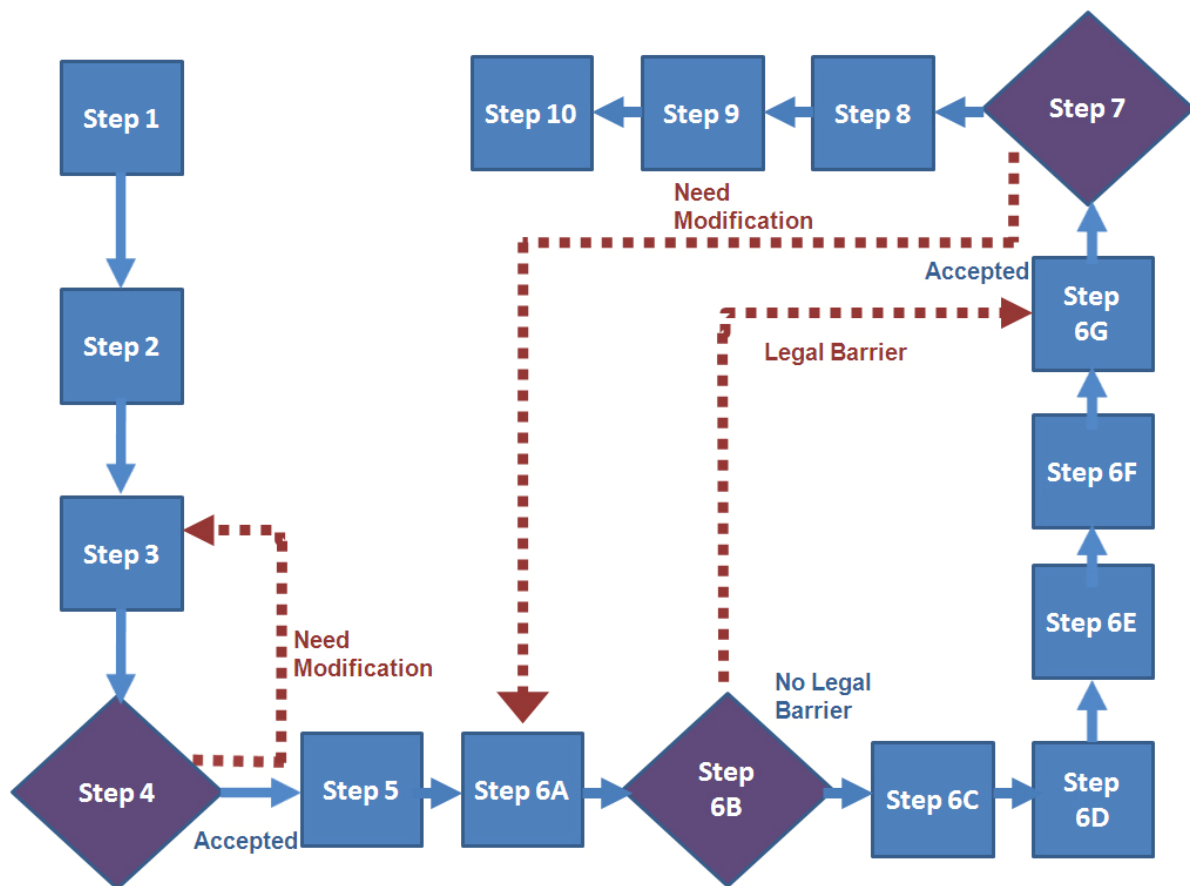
Step 1

Step 2

Step 3

Step 4

Need Modification

Accepted

Step 5

Step 6A

Step 6B

No Legal Barrier

Legal Barrier

Step 6C

Step 6D

Step 6E

Step 6F

Step 6G

Accepted

Step 7

Need Modification

Step 8

Step 9

Step 10